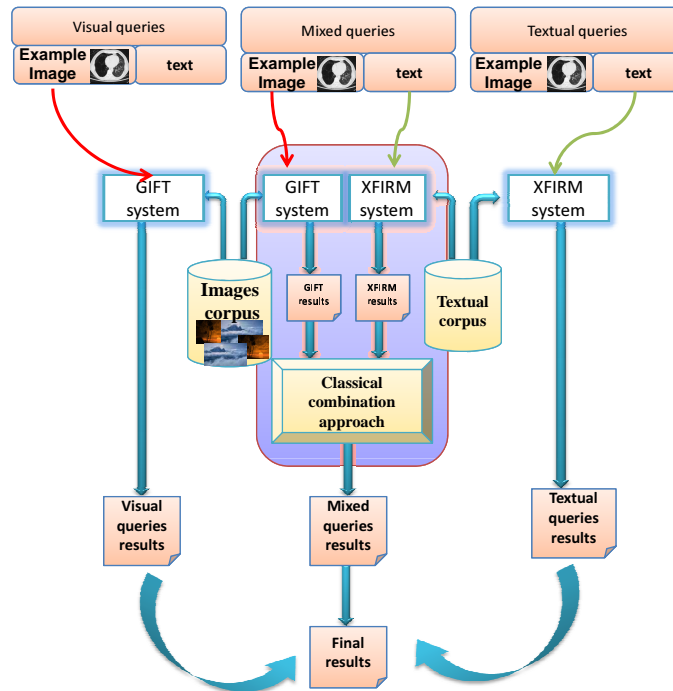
Visual queries

Example Image

text

Mixed queries

Example Image

text

Textual queries

Example Image

text

GIFT system

GIFT system

XFIRM system

XFIRM system

Images corpus

GIFT results

XFIRM results

Textual corpus

Classical combination approach

Visual queries results

Mixed queries results

Textual queries results

Final results